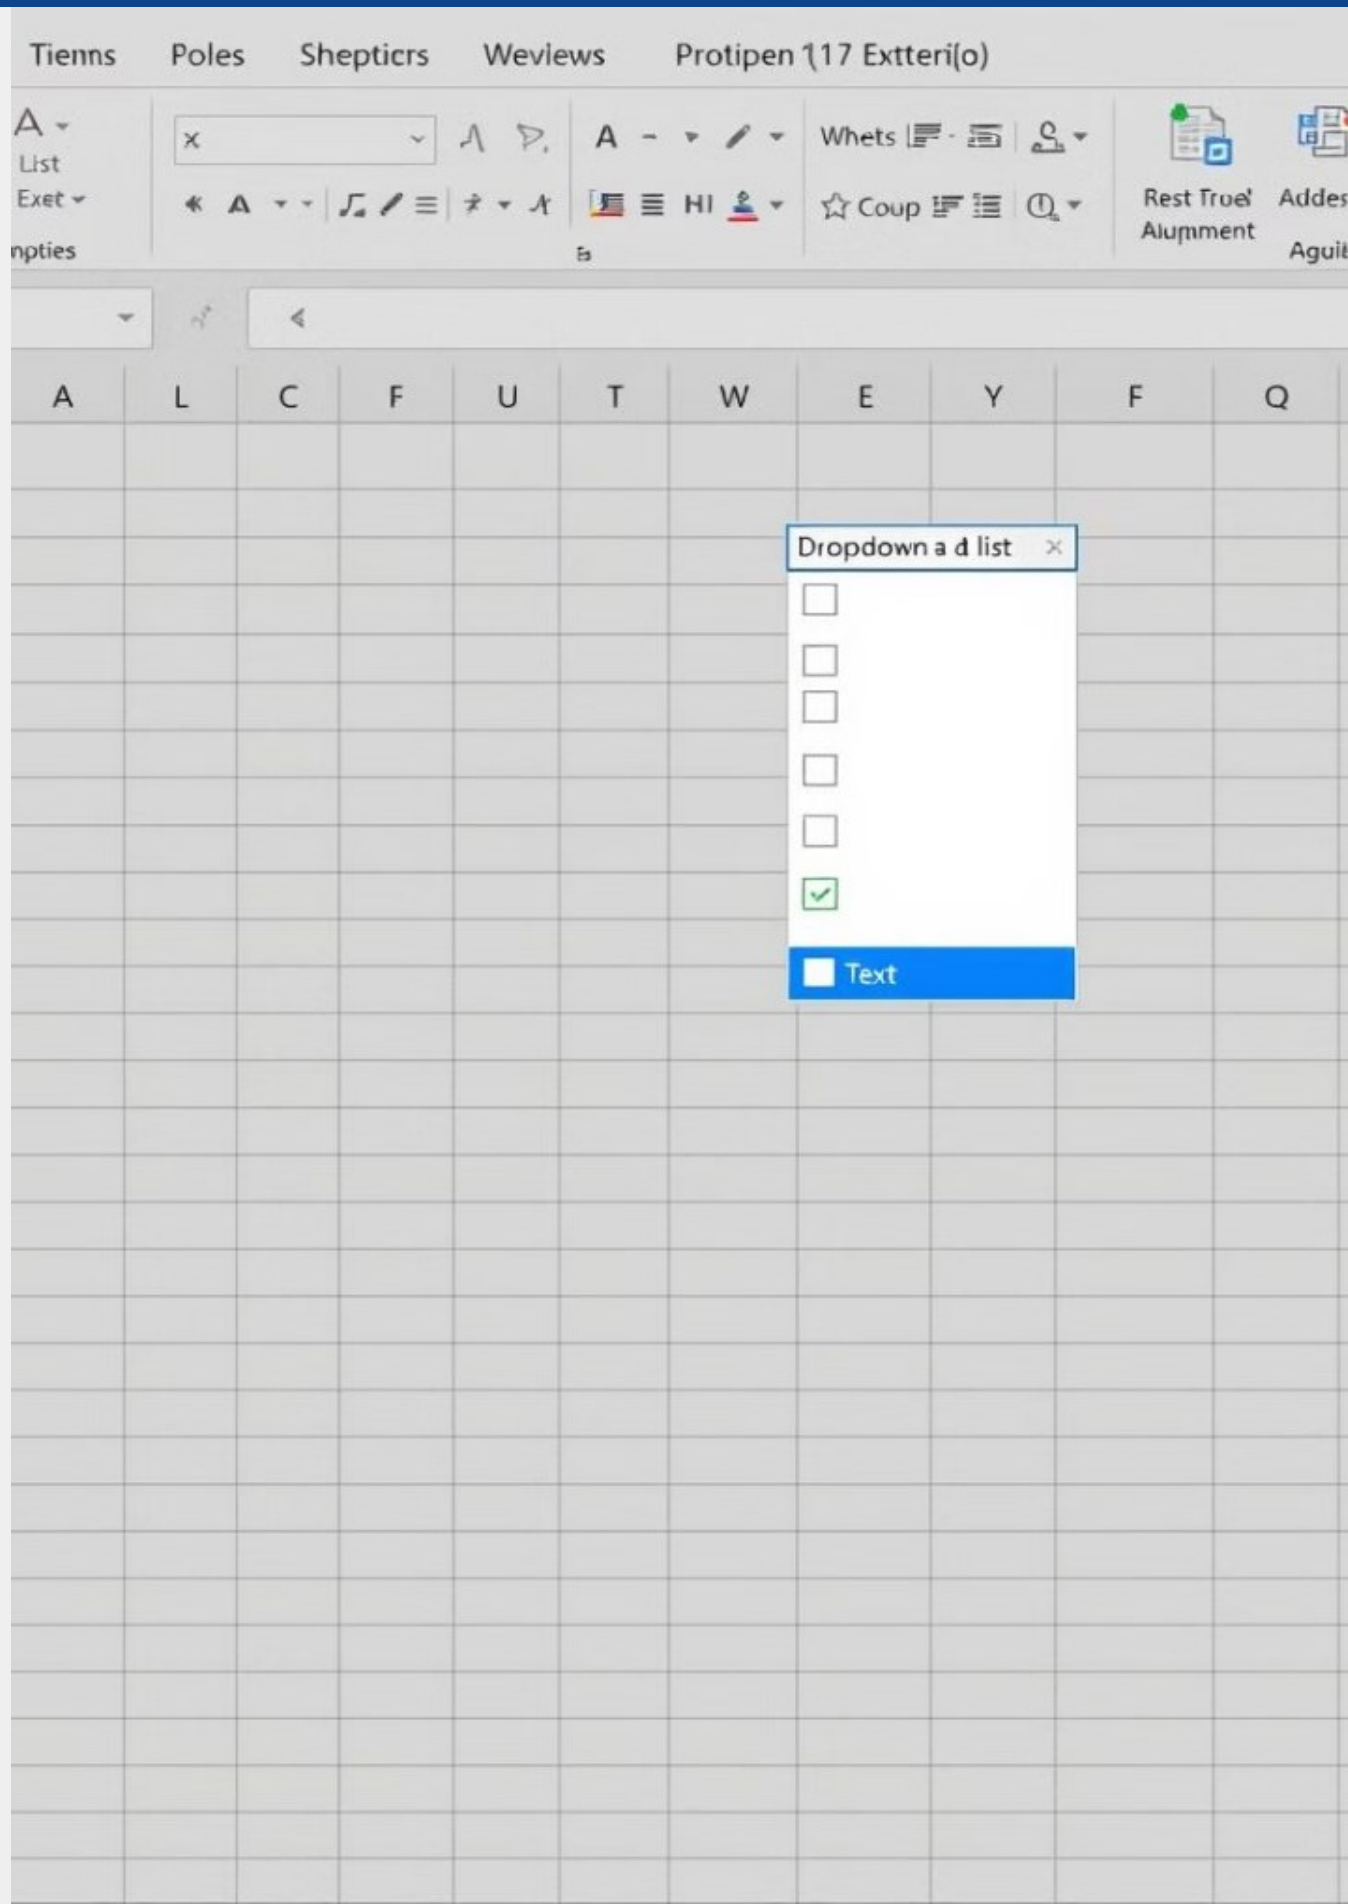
Tienns Poles Shepticrs Weviews Protipen 117 Extteri(o)

A
List
Exet
npties

x

A

HI

Whets

Coup

Rest Troel Alupment

Addes Aguit

| A | L | C | F | U | T | W | E | Y | F | Q |
|---|---|---|---|---|---|---|---|---|---|---|

Dropdown a d list ×

Text